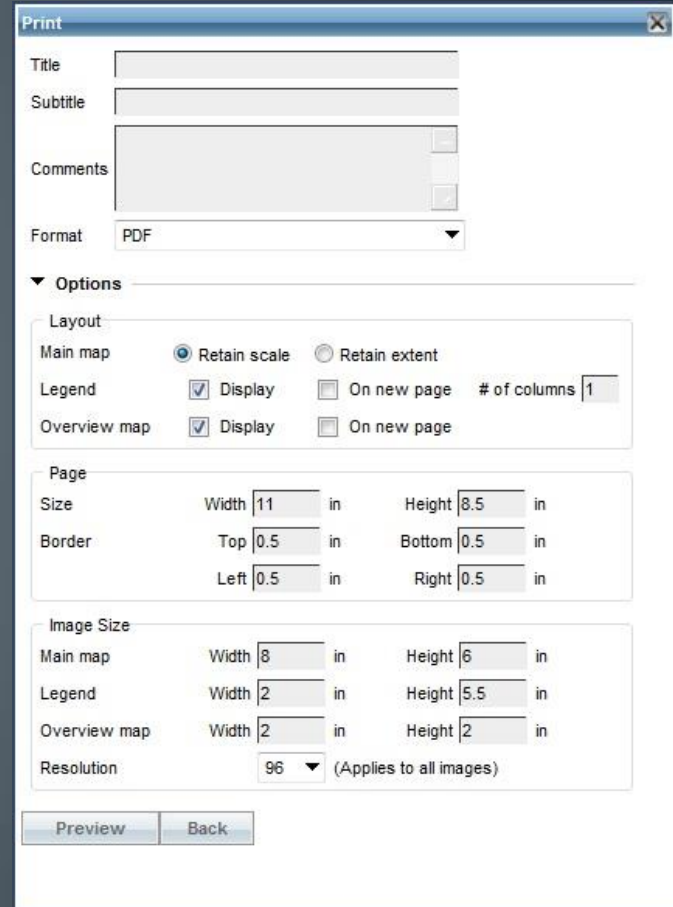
Print

Title

Subtitle

Comments

Format PDF

Options

Layout

Main map Retain scale Retain extent

Legend Display On new page # of columns 1

Overview map Display On new page

Page

Size Width 11 in Height 8.5 in

Border Top 0.5 in Bottom 0.5 in

Left 0.5 in Right 0.5 in

Image Size

Main map Width 8 in Height 6 in

Legend Width 2 in Height 5.5 in

Overview map Width 2 in Height 2 in

Resolution 96 (Applies to all images)

Preview Back